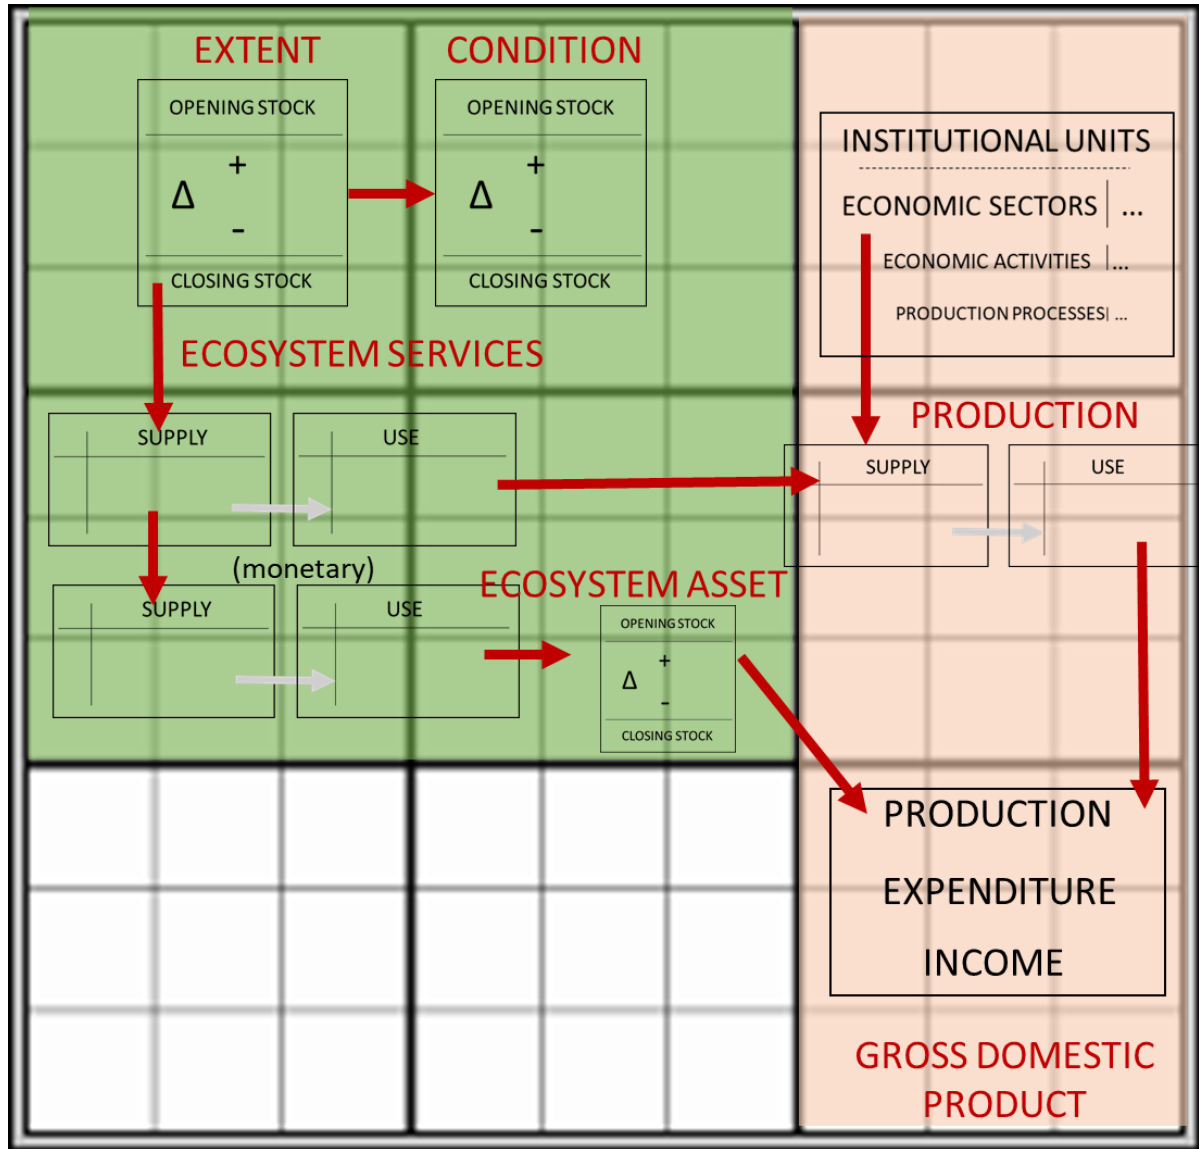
EXTENT

OPENING STOCK

Δ + -

CLOSING STOCK

CONDITION

OPENING STOCK

Δ + -

CLOSING STOCK

INSTITUTIONAL UNITS

ECONOMIC SECTORS | ...

ECONOMIC ACTIVITIES |...

PRODUCTION PROCESSES| ...

ECOSYSTEM SERVICES

SUPPLY

USE

PRODUCTION

SUPPLY

USE

(monetary)

SUPPLY

USE

ECOSYSTEM ASSET

OPENING STOCK

Δ + -

CLOSING STOCK

PRODUCTION

EXPENDITURE

INCOME

GROSS DOMESTIC PRODUCT